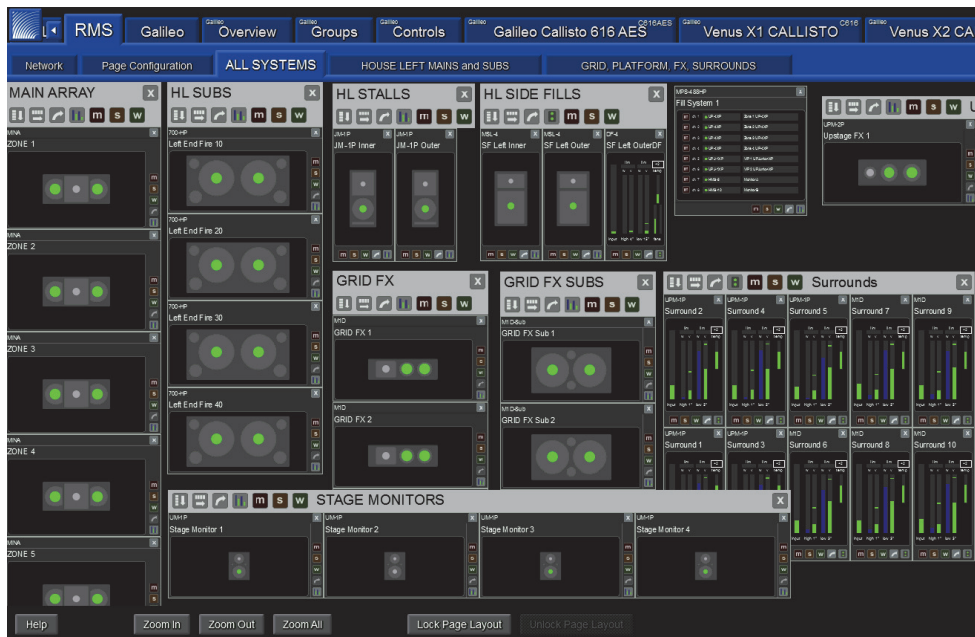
RMS Galileo Overview Groups Controls Galileo Callisto 616 AES Venus X1 CALLISTO Venus X2 CA

Network Page Configuration ALL SYSTEMS HOUSE LEFT MAINS and SUBS GRID, PLATFORM, FX, SURROUNDS

MAIN ARRAY
m s w
MINA
ZONE 1
MINA
ZONE 2
MINA
ZONE 3
MINA
ZONE 4
MINA
ZONE 5

HL SUBS
m s w
700-HP
Left End Fire 10
700-HP
Left End Fire 20
700-HP
Left End Fire 30
700-HP
Left End Fire 40

HL STALLS
m s w
JM-1P
JM-1P Inner
JM-1P
JM-1P Outer

HL SIDE FILLS
m s w
MSL-4
SF Left Inner
MSL-4
SF Left Outer
CF-4
SF Left OuterDF

MPS-488HP
Fill System 1

UPM-2P
Upstage FX 1

GRID FX
m s w
M1D
GRID FX 1
M1D
GRID FX 2

GRID FX SUBS
m s w
M1D-Sub
GRID FX Sub 1
M1D-Sub
GRID FX Sub 2

m s w Surrounds
UPM-1P
Surround 2
UPM-1P
Surround 4
UPM-1P
Surround 5
UPM-1P
Surround 7
M1D
Surround 9
UPM-1P
Surround 1
UPM-1P
Surround 3
UPM-1P
Surround 6
M1D
Surround 8
M1D
Surround 10

STAGE MONITORS
m s w
UM-1P
Stage Monitor 1
UM-1P
Stage Monitor 2
UM-1P
Stage Monitor 3
UM-1P
Stage Monitor 4

Help Zoom In Zoom Out Zoom All Lock Page Layout Unlock Page Layout